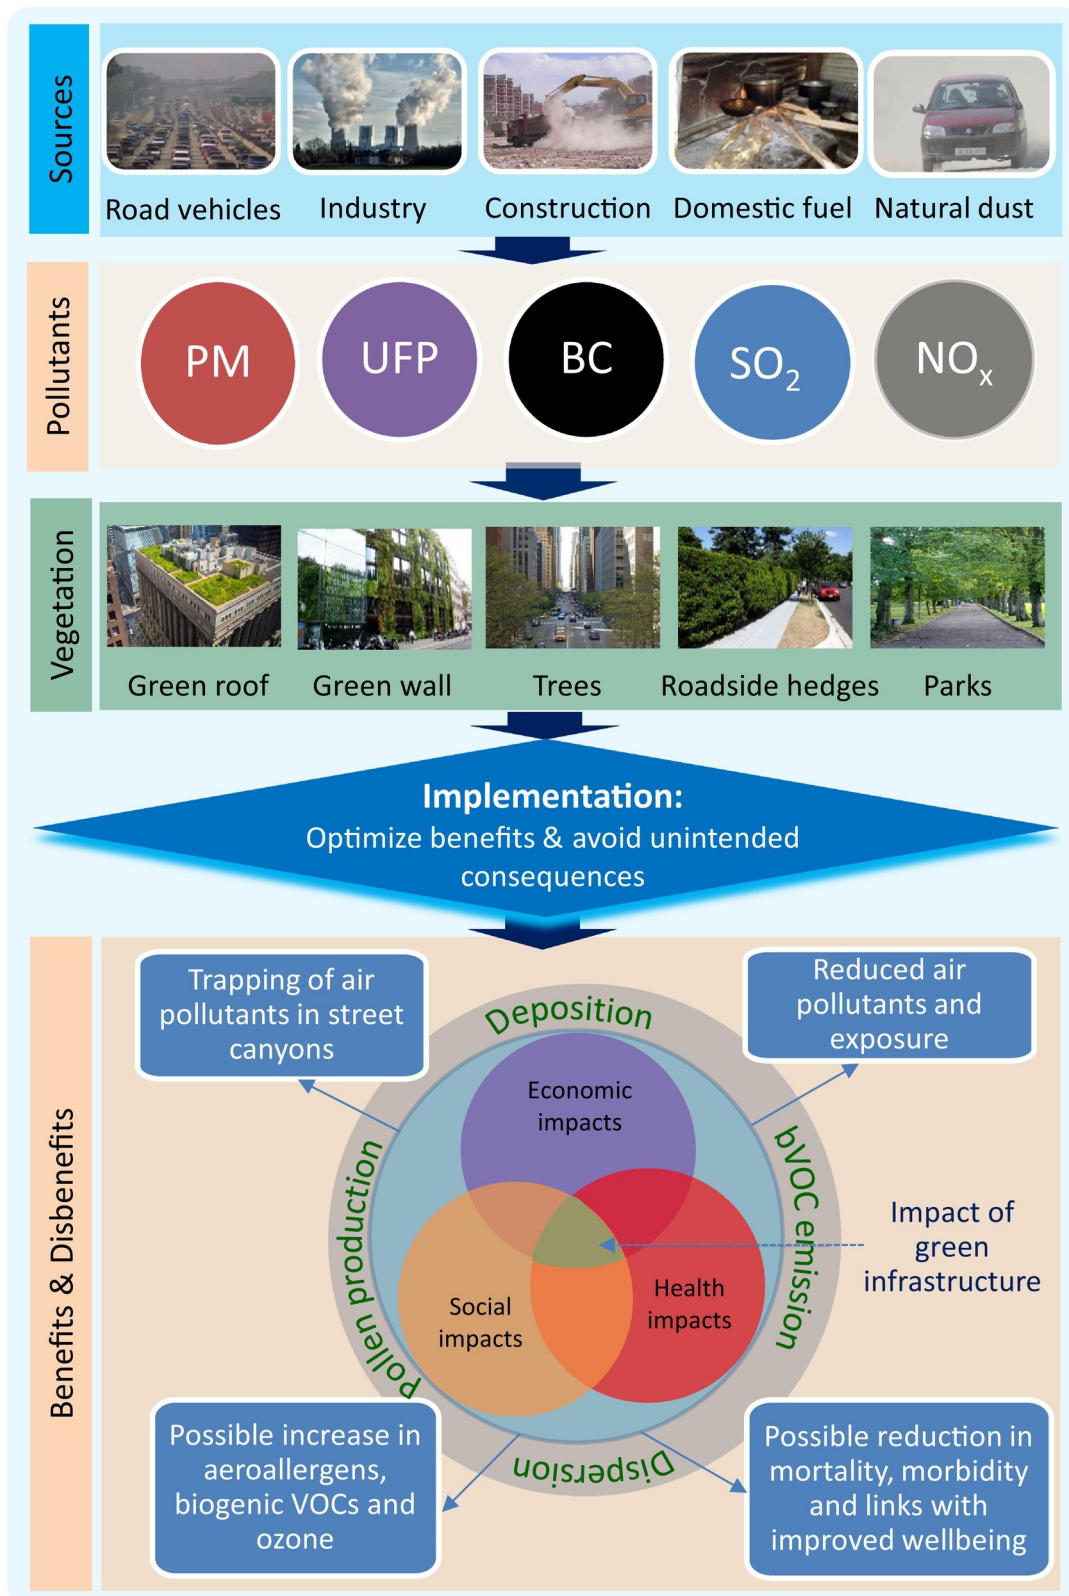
Sources

Road vehicles
Industry
Construction
Domestic fuel
Natural dust

Pollutants

PM
UFP
BC
$SO_2$
$NO_x$

Vegetation

Green roof
Green wall
Trees
Roadside hedges
Parks

**Implementation:**
Optimize benefits & avoid unintended consequences

Benefits & Disbenefits

Trapping of air pollutants in street canyons

Reduced air pollutants and exposure

Deposition

Pollen production

bVOC emission

Dispersion

Economic impacts

Social impacts

Health impacts

Impact of green infrastructure

Possible increase in aeroallergens, biogenic VOCs and ozone

Possible reduction in mortality, morbidity and links with improved wellbeing